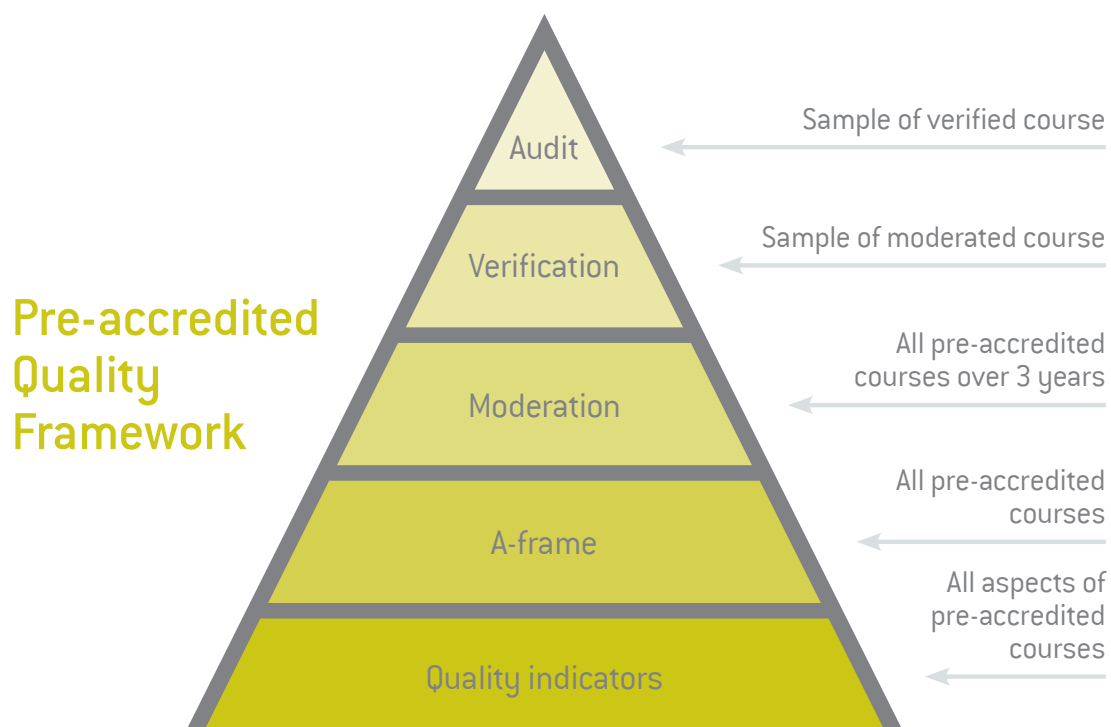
Pre-accredited Quality Framework

Audit

Sample of verified course

Verification

Sample of moderated course

Moderation

All pre-accredited courses over 3 years

A-frame

All pre-accredited courses

Quality indicators

All aspects of pre-accredited courses